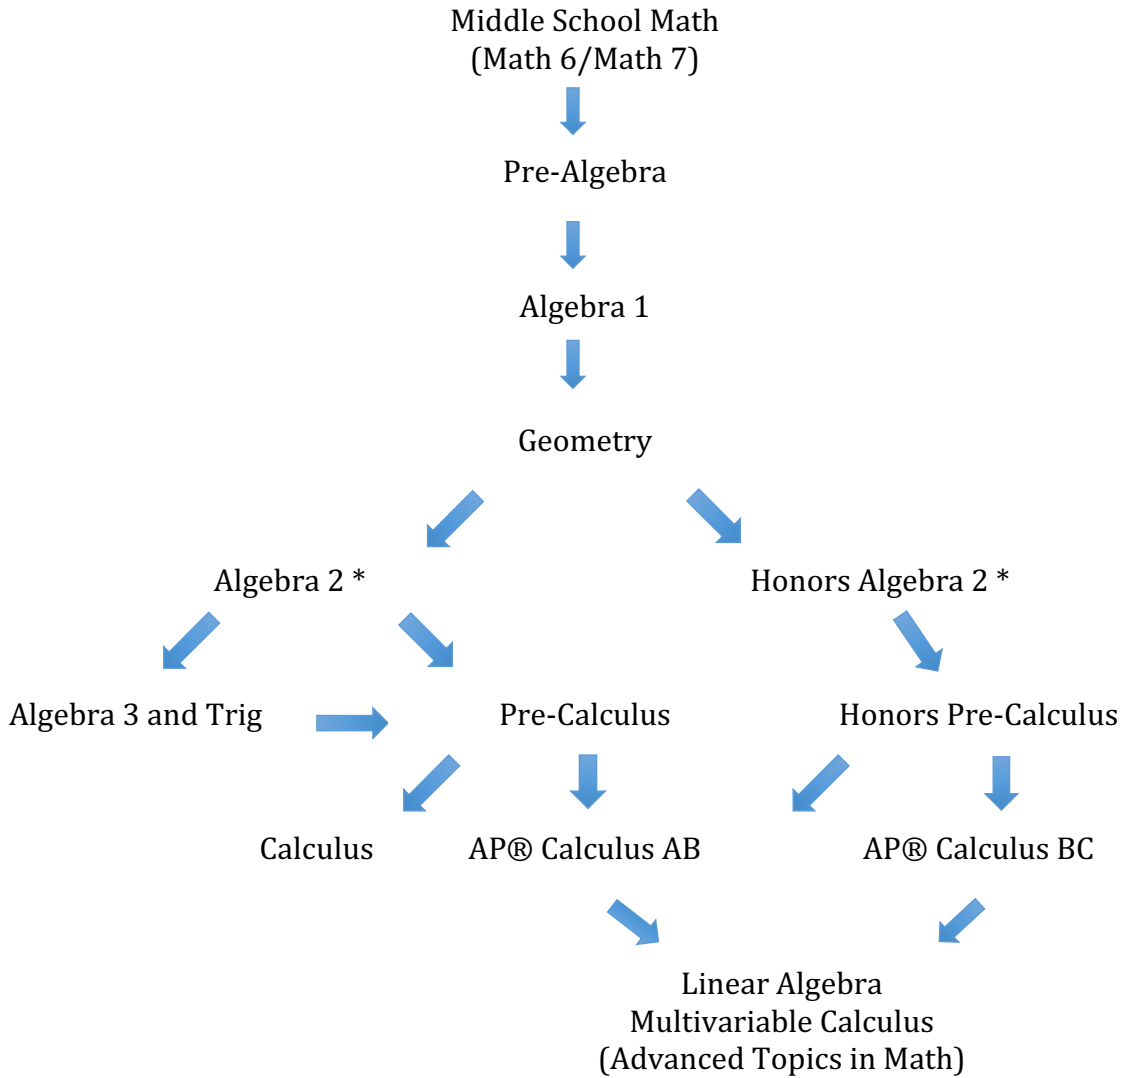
Middle School Math
(Math 6/Math 7)

Pre-Algebra

Algebra 1

Geometry

Algebra 2 *

Honors Algebra 2 *

Algebra 3 and Trig

Pre-Calculus

Honors Pre-Calculus

Calculus

AP® Calculus AB

AP® Calculus BC

Linear Algebra
Multivariable Calculus
(Advanced Topics in Math)